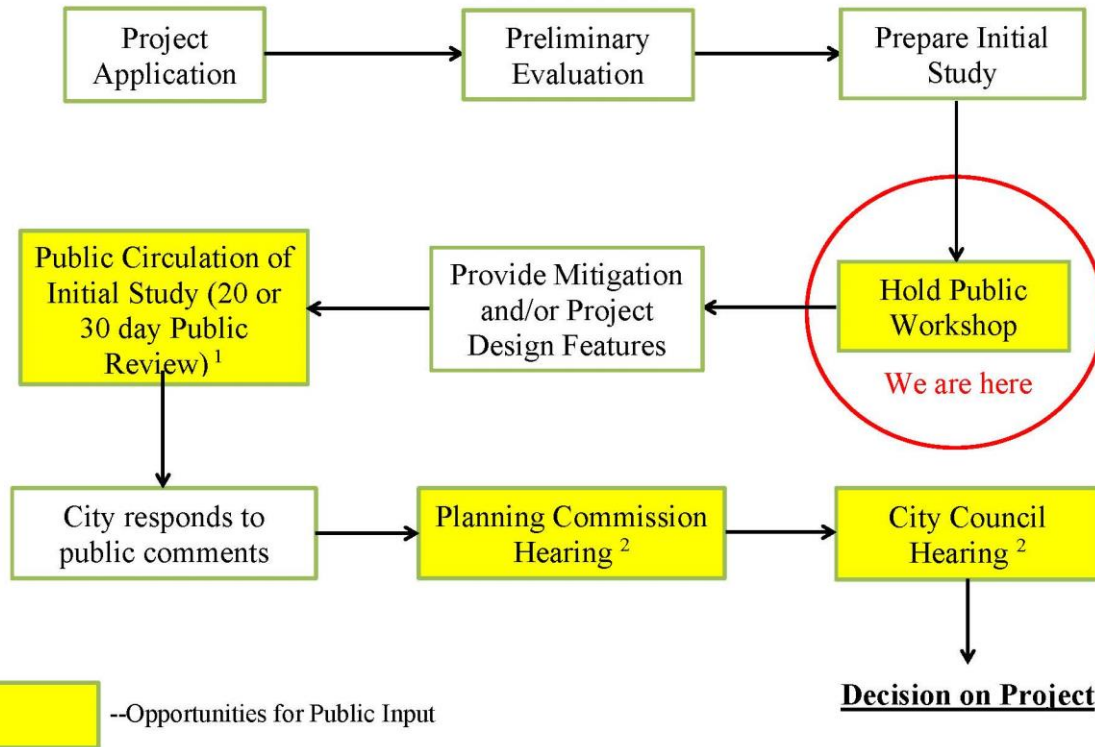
Project Application

Preliminary Evaluation

Prepare Initial Study

Hold Public Workshop

We are here

Provide Mitigation and/or Project Design Features

Public Circulation of Initial Study (20 or 30 day Public Review) $^1$

City responds to public comments

Planning Commission Hearing $^2$

City Council Hearing $^2$

Decision on Project

--Opportunities for Public Input